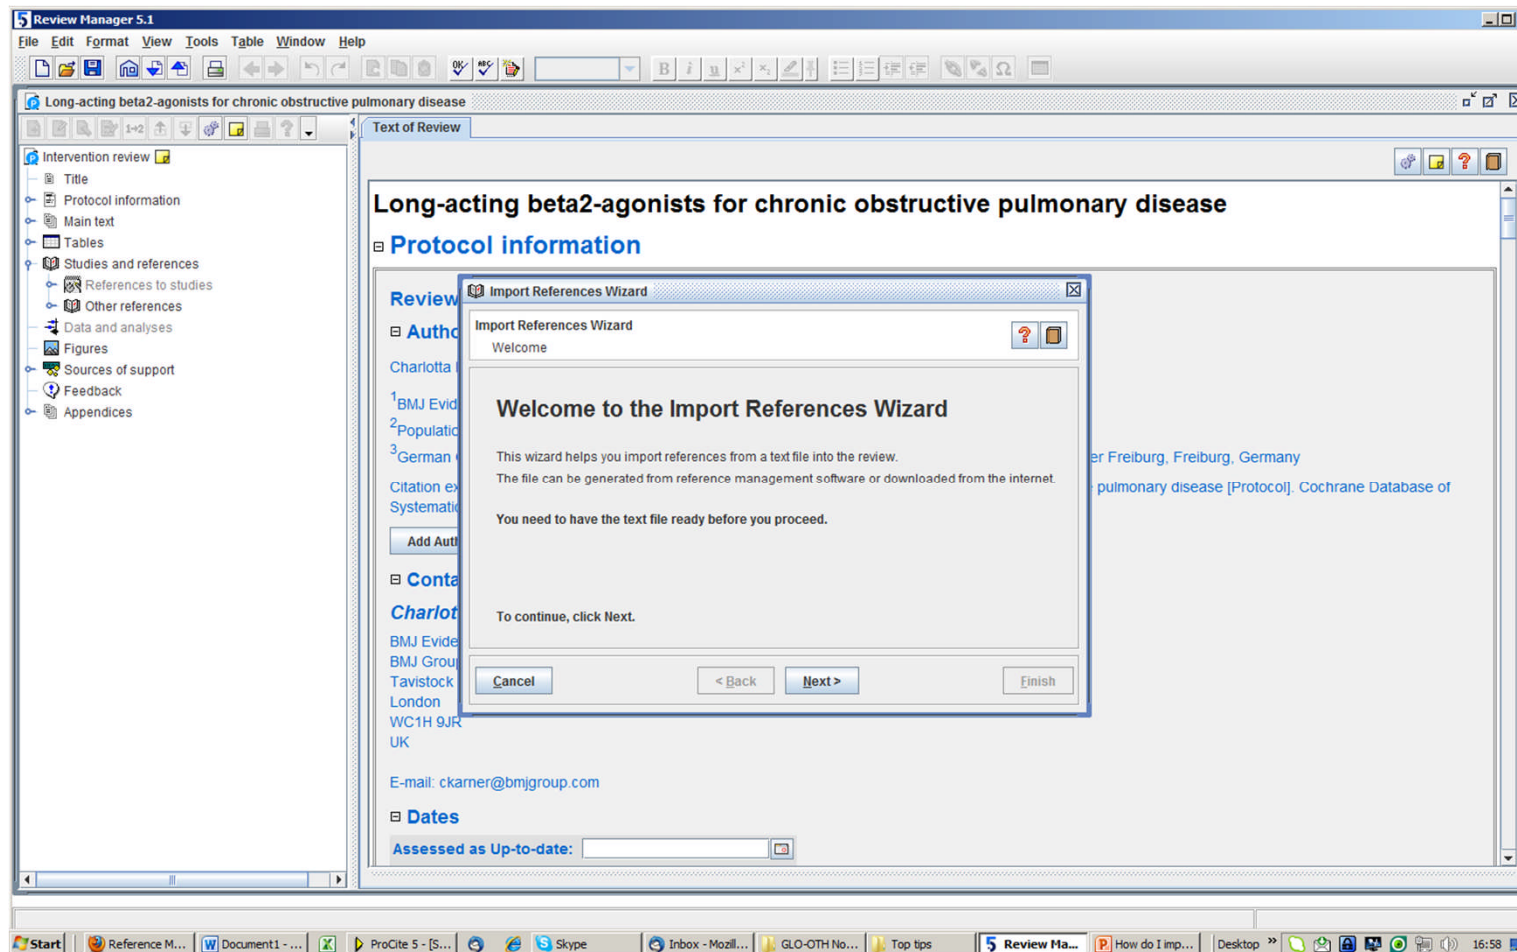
Review Manager 5.1

File Edit Format View Tools Table Window Help

Long-acting beta2-agonists for chronic obstructive pulmonary disease

Intervention review
Title
Protocol information
Main text
Tables
Studies and references
References to studies
Other references
Data and analyses
Figures
Sources of support
Feedback
Appendices

Text of Review

Long-acting beta2-agonists for chronic obstructive pulmonary disease

Protocol information

Review

Autho

Charlotta

$^1$BMJ Evid

$^2$Populatio

$^3$German er Freiburg, Freiburg, Germany

Citation ex pulmonary disease [Protocol]. Cochrane Database of Systematic

Add Auth

Conta

Charlot

BMJ Evide
BMJ Grou
Tavistock
London
WC1H 9JR
UK

E-mail: ckarner@bmjgroup.com

Dates

Assessed as Up-to-date:

Import References Wizard

Import References Wizard
Welcome

Welcome to the Import References Wizard

This wizard helps you import references from a text file into the review.
The file can be generated from reference management software or downloaded from the internet.

You need to have the text file ready before you proceed.

To continue, click Next.

Cancel
< Back
Next >
Finish

Start | Reference M... | Document1 - ... | ProCite 5 - [S... | Skype | Inbox - Mozill... | GLO-OTH No... | Top tips | Review Ma... | How do I imp... | Desktop | 16:58